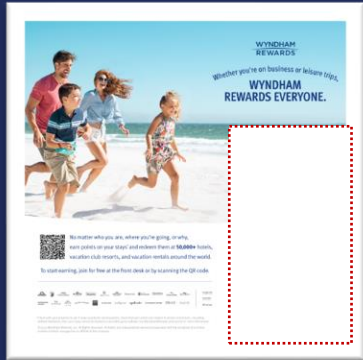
WYNDHAM REWARDS

Whether you're on business or leisure trips,

WYNDHAM REWARDS EVERYONE.

No matter who you are, where you're going, or why, earn points on your stays¹ and redeem them at 50,000+ hotels, vacation club resorts, and vacation rentals around the world.

To start earning, join for free at the front desk or by scanning the QR code.

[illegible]